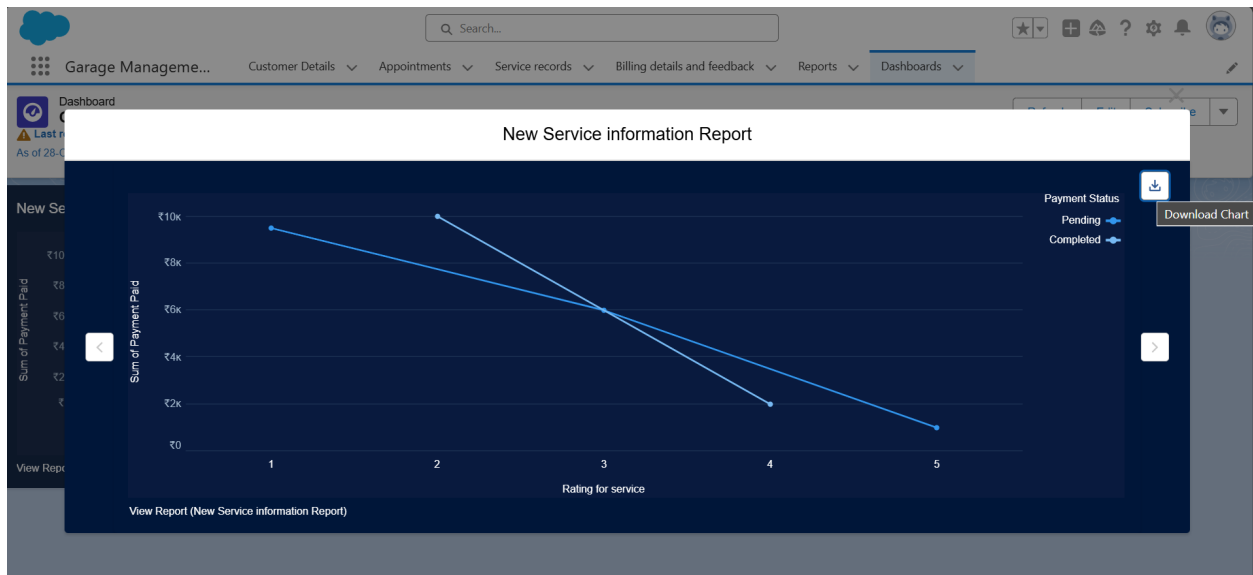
Search...

Garage Manageme... Customer Details Appointments Service records Billing details and feedback Reports Dashboards

Dashboard
Last r
As of 28-0

New Se
₹10
₹8
₹6
₹4
₹2
₹
Sum of Payment Paid
View Repo

New Service information Report

Download Chart

Payment Status
Pending
Completed

Sum of Payment Paid
₹10K
₹8K
₹6K
₹4K
₹2K
₹0
1 2 3 4 5
Rating for service

View Report (New Service information Report)